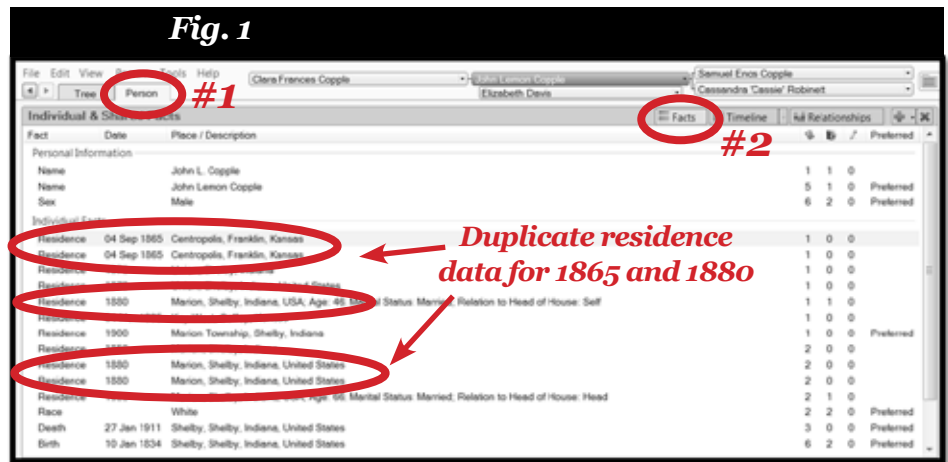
Fig. 1

File Edit View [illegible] Tools Help

Tree Person

#1

Clara Frances Copple

John Lemon Copple

Elizabeth Davis

Samuel Enos Copple

Cassandra 'Cassie' Robinet

Individual & Shared Facts

Facts Timeline Relationships

#2

| Fact | Date | Place / Description | | | | Preferred |
|---|---|---|---|---|---|---|
| Personal Information | | | | | | |
| Name | | John L. Copple | 1 | 1 | 0 | |
| Name | | John Lemon Copple | 5 | 1 | 0 | Preferred |
| Sex | | Male | 6 | 2 | 0 | Preferred |
| Individual Facts | | | | | | |
| Residence | 04 Sep 1865 | Centropolis, Franklin, Kansas | 1 | 0 | 0 | |
| Residence | 04 Sep 1865 | Centropolis, Franklin, Kansas | 1 | 0 | 0 | |
| Residence | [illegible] | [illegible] | 1 | 0 | 0 | |
| Residence | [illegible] | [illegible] | 1 | 0 | 0 | |
| Residence | 1880 | Marion, Shelby, Indiana, USA; Age: 46; Marital Status: Married; Relation to Head of House: Self | 1 | 1 | 0 | |
| Residence | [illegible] | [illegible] | 1 | 0 | 0 | |
| Residence | 1900 | Marion Township, Shelby, Indiana | 1 | 0 | 0 | Preferred |
| Residence | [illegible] | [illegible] | 2 | 0 | 0 | |
| Residence | 1880 | Marion, Shelby, Indiana, United States | 2 | 0 | 0 | |
| Residence | 1880 | Marion, Shelby, Indiana, United States | 2 | 0 | 0 | |
| Residence | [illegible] | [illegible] USA; Age: 66; Marital Status: Married; Relation to Head of House: Head | 2 | 1 | 0 | |
| Race | | White | 2 | 2 | 0 | Preferred |
| Death | 27 Jan 1911 | Shelby, Shelby, Indiana, United States | 3 | 0 | 0 | Preferred |
| Birth | 10 Jan 1834 | Shelby, Shelby, Indiana, United States | 6 | 2 | 0 | Preferred |

Duplicate residence data for 1865 and 1880